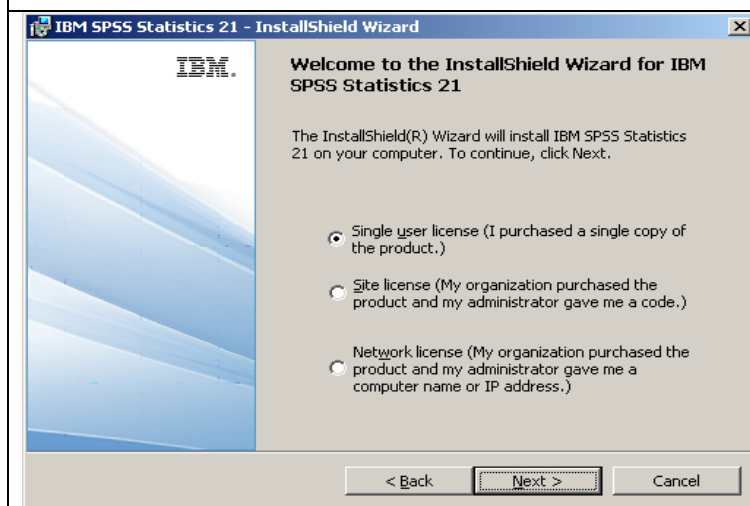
IBM SPSS Statistics 21 - InstallShield Wizard

IBM.

Welcome to the InstallShield Wizard for IBM SPSS Statistics 21

The InstallShield(R) Wizard will install IBM SPSS Statistics 21 on your computer. To continue, click Next.

Single user license (I purchased a single copy of the product.)

Site license (My organization purchased the product and my administrator gave me a code.)

Network license (My organization purchased the product and my administrator gave me a computer name or IP address.)

< Back

Next >

Cancel